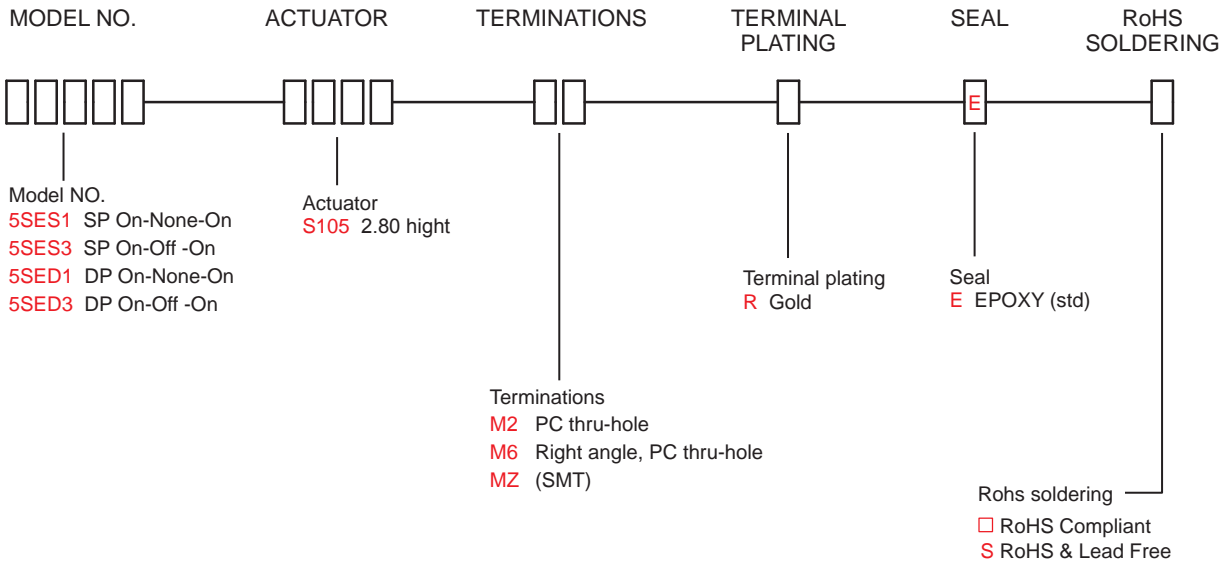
MODEL NO.

ACTUATOR

TERMINATIONS

TERMINAL PLATING

SEAL

RoHS SOLDERING

E

Model NO.
5SES1 SP On-None-On
5SES3 SP On-Off -On
5SED1 DP On-None-On
5SED3 DP On-Off -On

Actuator
S105 2.80 hight

Terminal plating
R Gold

Seal
E EPOXY (std)

Terminations
M2 PC thru-hole
M6 Right angle, PC thru-hole
MZ (SMT)

Rohs soldering
□ RoHS Compliant
S RoHS & Lead Free